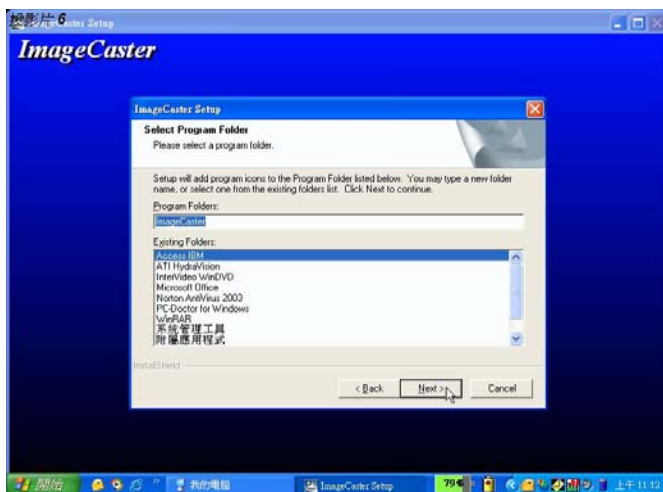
投影片 6 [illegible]ster Setup

ImageCaster

ImageCaster Setup

Select Program Folder

Please select a program folder.

Setup will add program icons to the Program Folder listed below. You may type a new folder name, or select one from the existing folders list. Click Next to continue.

Program Folders:

ImageCaster

Existing Folders:

Access IBM
ATI HydraVision
InterVideo WinDVD
Microsoft Office
Norton AntiVirus 2003
PC-Doctor for Windows
WinRAR
系統管理工具
附屬應用程式

InstallShield

< Back

Next >

Cancel

開始

我的電腦

ImageCaster Setup

79

上午 11:12